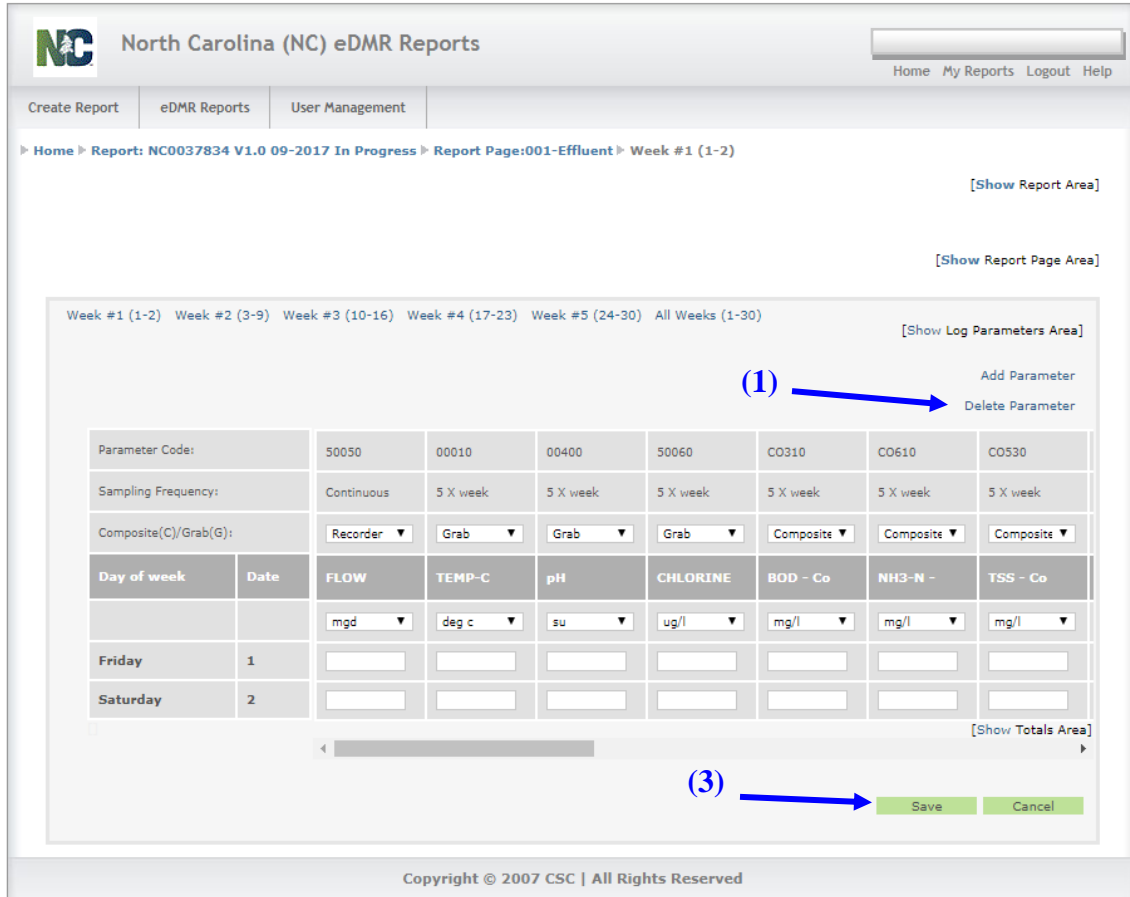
NC North Carolina (NC) eDMR Reports

Home My Reports Logout Help

Create Report | eDMR Reports | User Management

Home ▸ Report: NC0037834 V1.0 09-2017 In Progress ▸ Report Page:001-Effluent ▸ Week #1 (1-2)

[Show Report Area]

[Show Report Page Area]

Week #1 (1-2) Week #2 (3-9) Week #3 (10-16) Week #4 (17-23) Week #5 (24-30) All Weeks (1-30)

[Show Log Parameters Area]

Add Parameter

(1)

Delete Parameter

| Parameter Code: | | 50050 | 00010 | 00400 | 50060 | C0310 | C0610 | C0530 |
|---|---|---|---|---|---|---|---|---|
| Sampling Frequency: | | Continuous | 5 X week | 5 X week | 5 X week | 5 X week | 5 X week | 5 X week |
| Composite(C)/Grab(G): | | Recorder | Grab | Grab | Grab | Composite | Composite | Composite |
| Day of week | Date | FLOW | TEMP-C | pH | CHLORINE | BOD - Co | NH3-N - | TSS - Co |
| | | mgd | deg c | su | ug/l | mg/l | mg/l | mg/l |
| Friday | 1 | | | | | | | |
| Saturday | 2 | | | | | | | |

[Show Totals Area]

(3)

Save Cancel

Copyright © 2007 CSC | All Rights Reserved